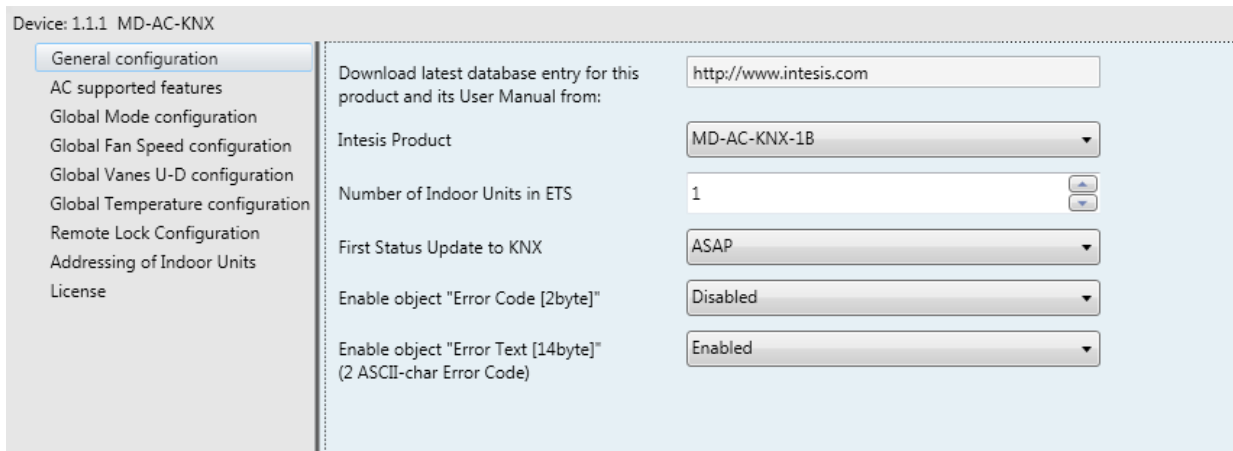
Device: 1.1.1 MD-AC-KNX

General configuration
AC supported features
Global Mode configuration
Global Fan Speed configuration
Global Vanes U-D configuration
Global Temperature configuration
Remote Lock Configuration
Addressing of Indoor Units
License

Download latest database entry for this product and its User Manual from: http://www.intesis.com

Intesis Product MD-AC-KNX-1B

Number of Indoor Units in ETS 1

First Status Update to KNX ASAP

Enable object "Error Code [2byte]" Disabled

Enable object "Error Text [14byte]" (2 ASCII-char Error Code) Enabled